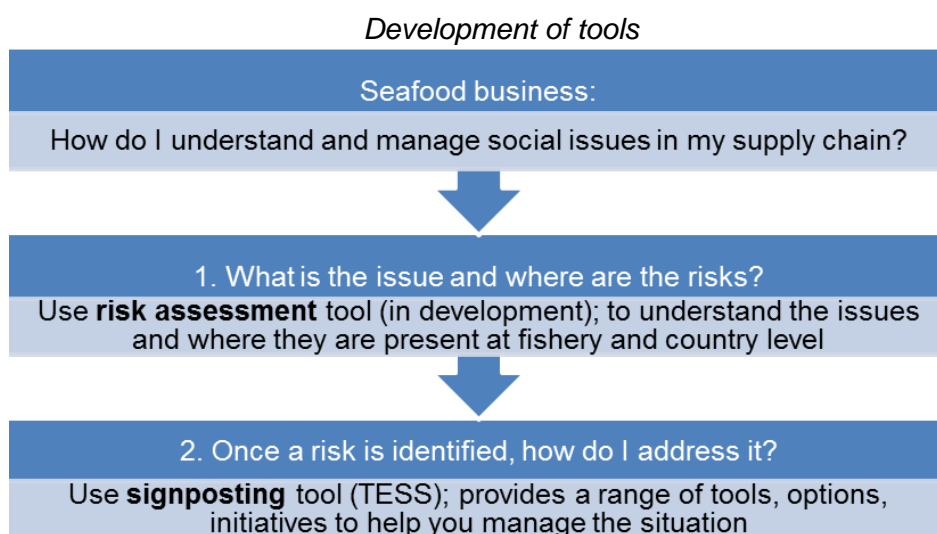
*Development of tools*

Seafood business:

How do I understand and manage social issues in my supply chain?

1. What is the issue and where are the risks?

Use **risk assessment** tool (in development); to understand the issues and where they are present at fishery and country level

2. Once a risk is identified, how do I address it?

Use **signposting** tool (TESS); provides a range of tools, options, initiatives to help you manage the situation